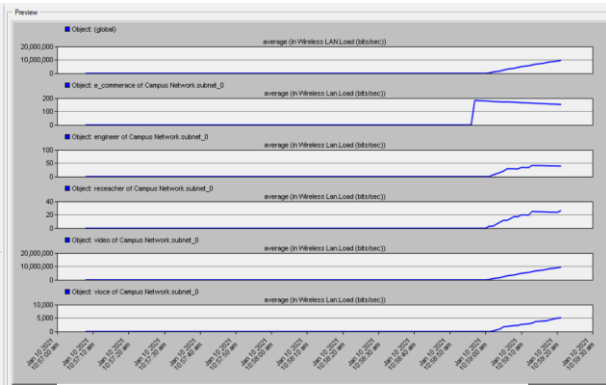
Preview

Object: (global)
average (in Wireless LAN.Load (bits/sec))
20,000,000
10,000,000
0

Object: e_commerace of Campus Network.subnet_0
average (in Wireless Lan.Load (bits/sec))
200
100
0

Object: engineer of Campus Network.subnet_0
average (in Wireless Lan.Load (bits/sec))
100
50
0

Object: reseacher of Campus Network.subnet_0
average (in Wireless Lan.Load (bits/sec))
40
20
0

Object: video of Campus Network.subnet_0
average (in Wireless Lan.Load (bits/sec))
20,000,000
10,000,000
0

Object: vioce of Campus Network.subnet_0
average (in Wireless Lan.Load (bits/sec))
10,000
5,000
0

Jan 10 2021 10:10:00 am
Jan 10 2021 10:15:00 am
Jan 10 2021 10:20:00 am
Jan 10 2021 10:25:00 am
Jan 10 2021 10:30:00 am
Jan 10 2021 10:35:00 am
Jan 10 2021 10:40:00 am
Jan 10 2021 10:45:00 am
Jan 10 2021 10:50:00 am
Jan 10 2021 10:55:00 am
Jan 10 2021 11:00:00 am
Jan 10 2021 11:05:00 am
Jan 10 2021 11:10:00 am
Jan 10 2021 11:15:00 am
Jan 10 2021 11:20:00 am
Jan 10 2021 11:25:00 am
Jan 10 2021 11:30:00 am